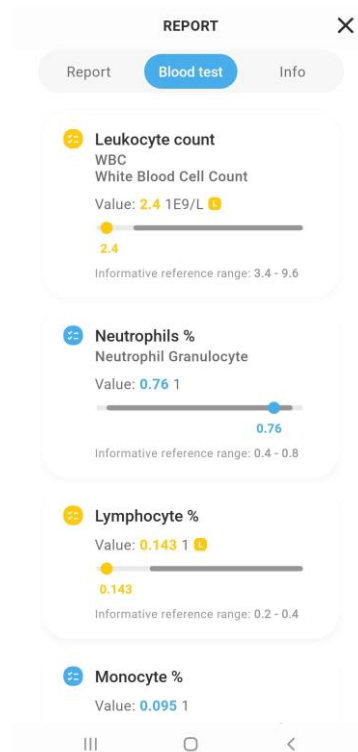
REPORT

Report
Blood test
Info

Leukocyte count
WBC
White Blood Cell Count
Value: 2.4 1E9/L L
2.4
Informative reference range: 3.4 - 9.6

Neutrophils %
Neutrophil Granulocyte
Value: 0.76 1
0.76
Informative reference range: 0.4 - 0.8

Lymphocyte %
Value: 0.143 1 L
0.143
Informative reference range: 0.2 - 0.4

Monocyte %
Value: 0.095 1